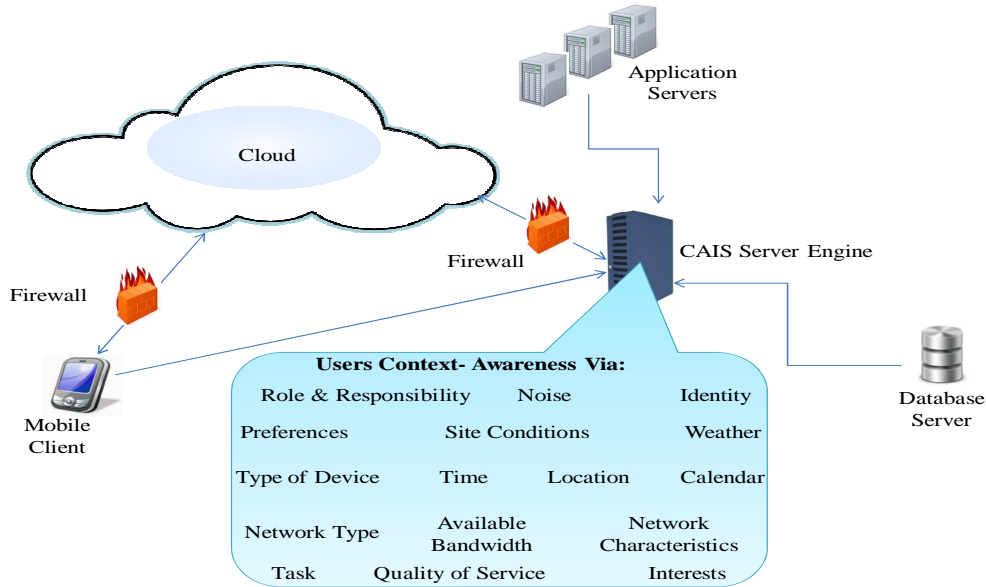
Application Servers

Cloud

Firewall

CAIS Server Engine

Firewall

Mobile Client

Database Server

Users Context- Awareness Via:

Role & Responsibility Noise Identity

Preferences Site Conditions Weather

Type of Device Time Location Calendar

Network Type Available Bandwidth Network Characteristics

Task Quality of Service Interests